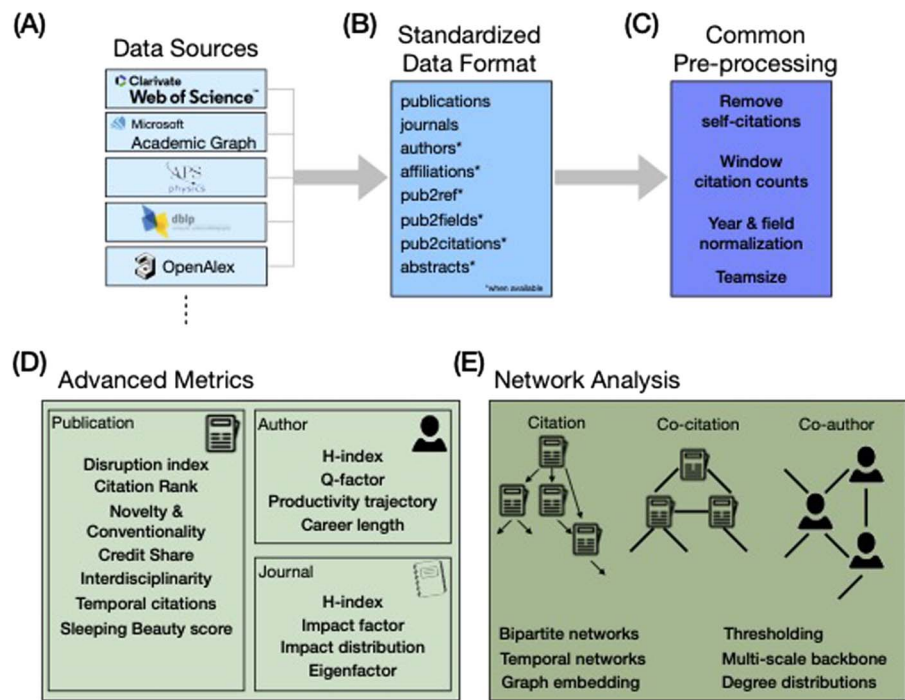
(A)
Data Sources

Clarivate
Web of Science

Microsoft
Academic Graph

APS
physics

dblp

OpenAlex

(B)
Standardized Data Format

publications
journals
authors*
affiliations*
pub2ref*
pub2fields*
pub2citations*
abstracts*
*when available

(C)
Common Pre-processing

Remove self-citations

Window citation counts

Year & field normalization

Teamsize

(D)
Advanced Metrics

Publication
Disruption index
Citation Rank
Novelty & Conventionality
Credit Share
Interdisciplinarity
Temporal citations
Sleeping Beauty score

Author
H-index
Q-factor
Productivity trajectory
Career length

Journal
H-index
Impact factor
Impact distribution
Eigenfactor

(E)
Network Analysis

Citation
Co-citation
Co-author

Bipartite networks
Temporal networks
Graph embedding

Thresholding
Multi-scale backbone
Degree distributions